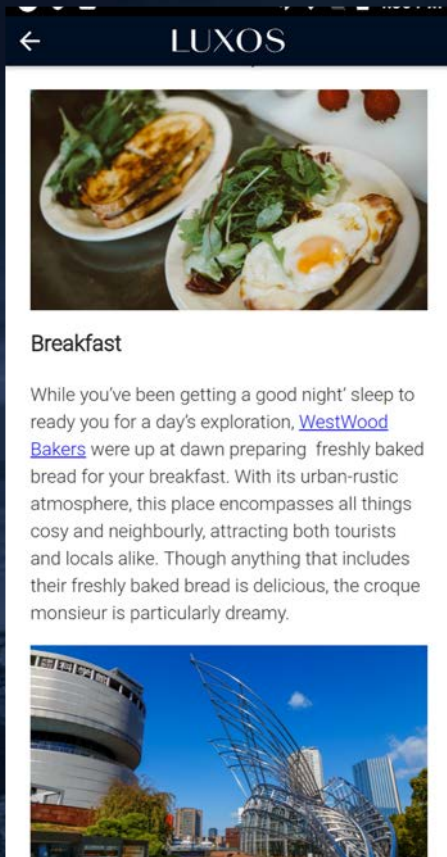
LUXOS

Breakfast

While you've been getting a good night' sleep to ready you for a day's exploration, WestWood Bakers were up at dawn preparing freshly baked bread for your breakfast. With its urban-rustic atmosphere, this place encompasses all things cosy and neighbourly, attracting both tourists and locals alike. Though anything that includes their freshly baked bread is delicious, the croque monsieur is particularly dreamy.